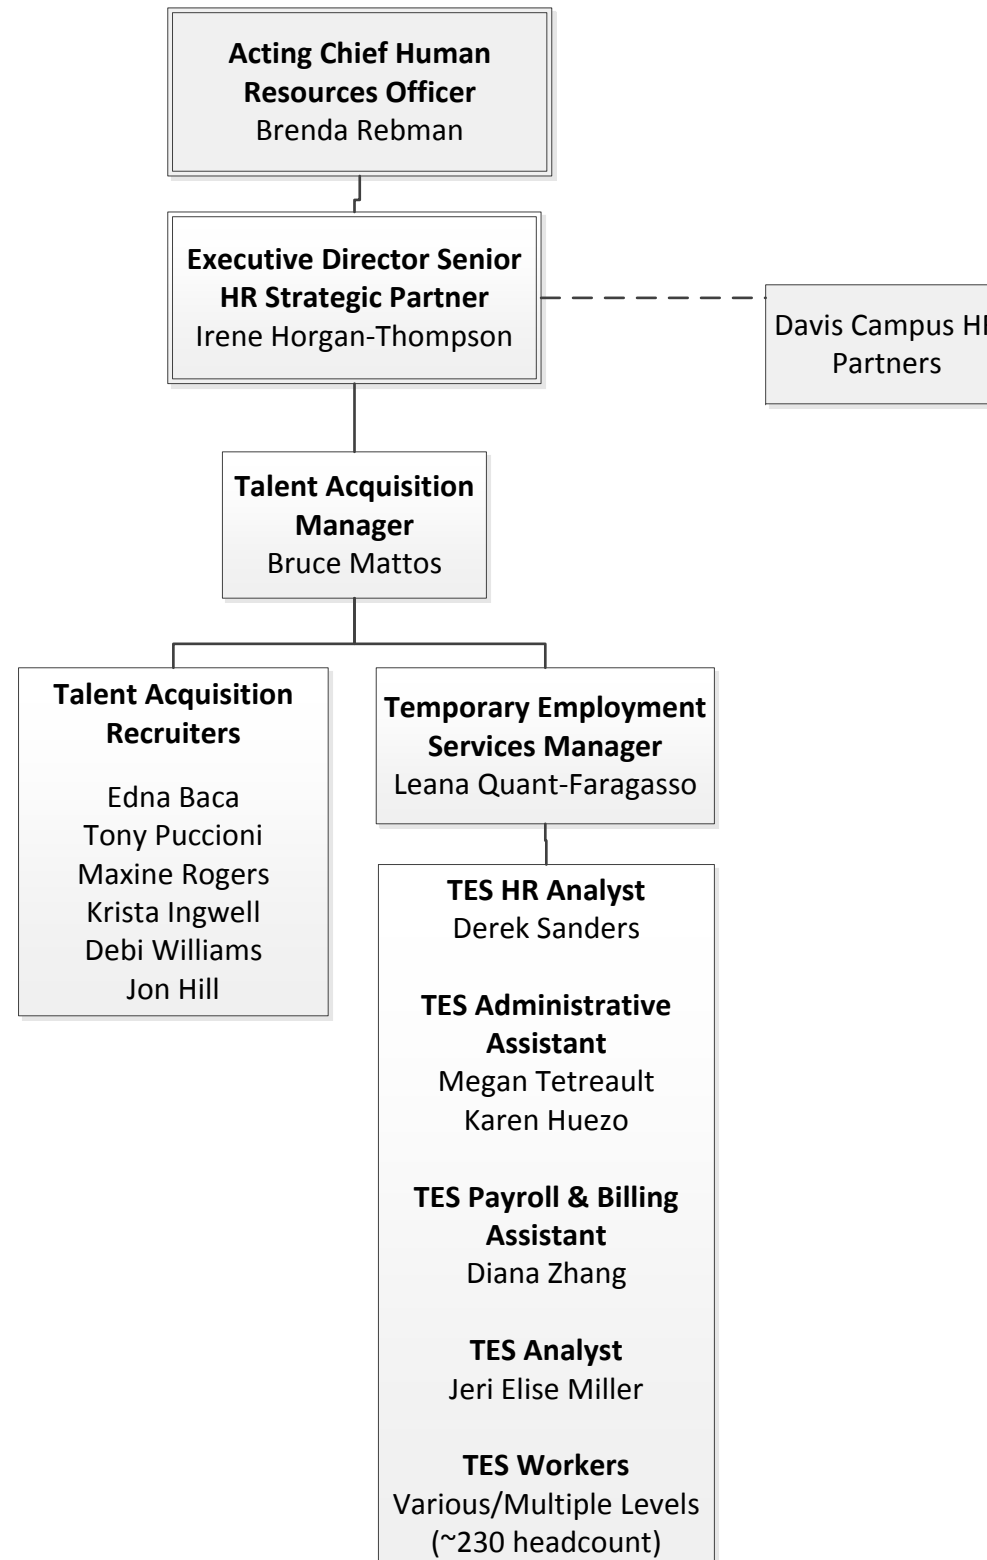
**Acting Chief Human Resources Officer**
Brenda Rebman

**Executive Director Senior HR Strategic Partner**
Irene Horgan-Thompson

Davis Campus H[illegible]
Partners

**Talent Acquisition Manager**
Bruce Mattos

**Talent Acquisition Recruiters**

Edna Baca
Tony Puccioni
Maxine Rogers
Krista Ingwell
Debi Williams
Jon Hill

**Temporary Employment Services Manager**
Leana Quant-Faragasso

**TES HR Analyst**
Derek Sanders

**TES Administrative Assistant**
Megan Tetreault
Karen Huezo

**TES Payroll & Billing Assistant**
Diana Zhang

**TES Analyst**
Jeri Elise Miller

**TES Workers**
Various/Multiple Levels
(~230 headcount)